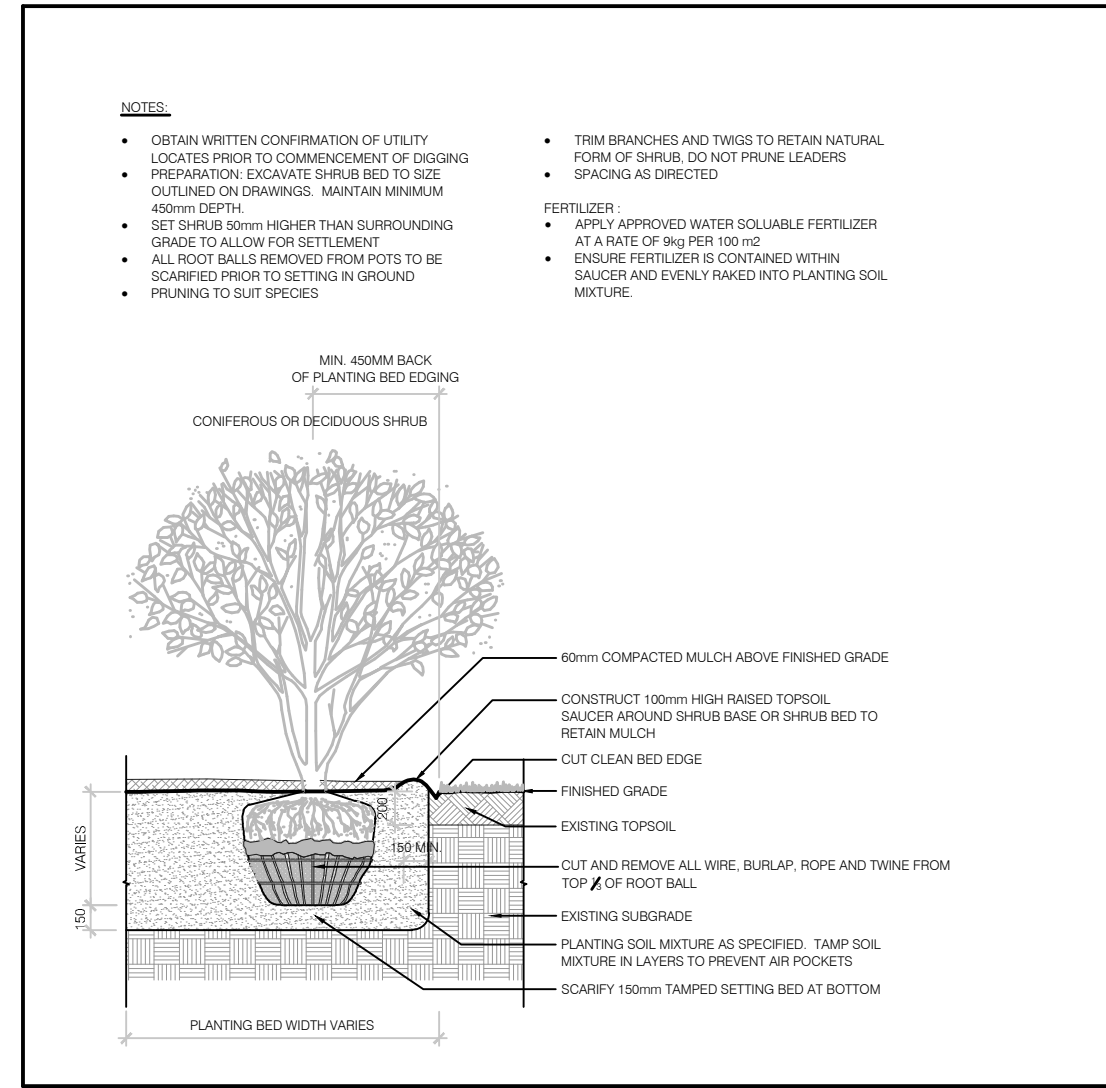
NOTES:

- OBTAIN WRITTEN CONFIRMATION OF UTILITY LOCATES PRIOR TO COMMENCEMENT OF DIGGING
- PREPARATION: EXCAVATE SHRUB BED TO SIZE OUTLINED ON DRAWINGS. MAINTAIN MINIMUM 450mm DEPTH.
- SET SHRUB 50mm HIGHER THAN SURROUNDING GRADE TO ALLOW FOR SETTLEMENT
- ALL ROOT BALLS REMOVED FROM POTS TO BE SCARIFIED PRIOR TO SETTING IN GROUND
- PRUNING TO SUIT SPECIES

- TRIM BRANCHES AND TWIGS TO RETAIN NATURAL FORM OF SHRUB, DO NOT PRUNE LEADERS
- SPACING AS DIRECTED

FERTILIZER :
- APPLY APPROVED WATER SOLUABLE FERTILIZER AT A RATE OF 9kg PER 100 m2
- ENSURE FERTILIZER IS CONTAINED WITHIN SAUCER AND EVENLY RAKED INTO PLANTING SOIL MIXTURE.

MIN. 450MM BACK OF PLANTING BED EDGING

CONIFEROUS OR DECIDUOUS SHRUB

60mm COMPACTED MULCH ABOVE FINISHED GRADE

CONSTRUCT 100mm HIGH RAISED TOPSOIL SAUCER AROUND SHRUB BASE OR SHRUB BED TO RETAIN MULCH

CUT CLEAN BED EDGE

FINISHED GRADE

EXISTING TOPSOIL

200

150 MIN.

VARIES

CUT AND REMOVE ALL WIRE, BURLAP, ROPE AND TWINE FROM TOP $\frac{1}{3}$ OF ROOT BALL

150

EXISTING SUBGRADE

PLANTING SOIL MIXTURE AS SPECIFIED. TAMP SOIL MIXTURE IN LAYERS TO PREVENT AIR POCKETS

SCARIFY 150mm TAMPED SETTING BED AT BOTTOM

PLANTING BED WIDTH VARIES